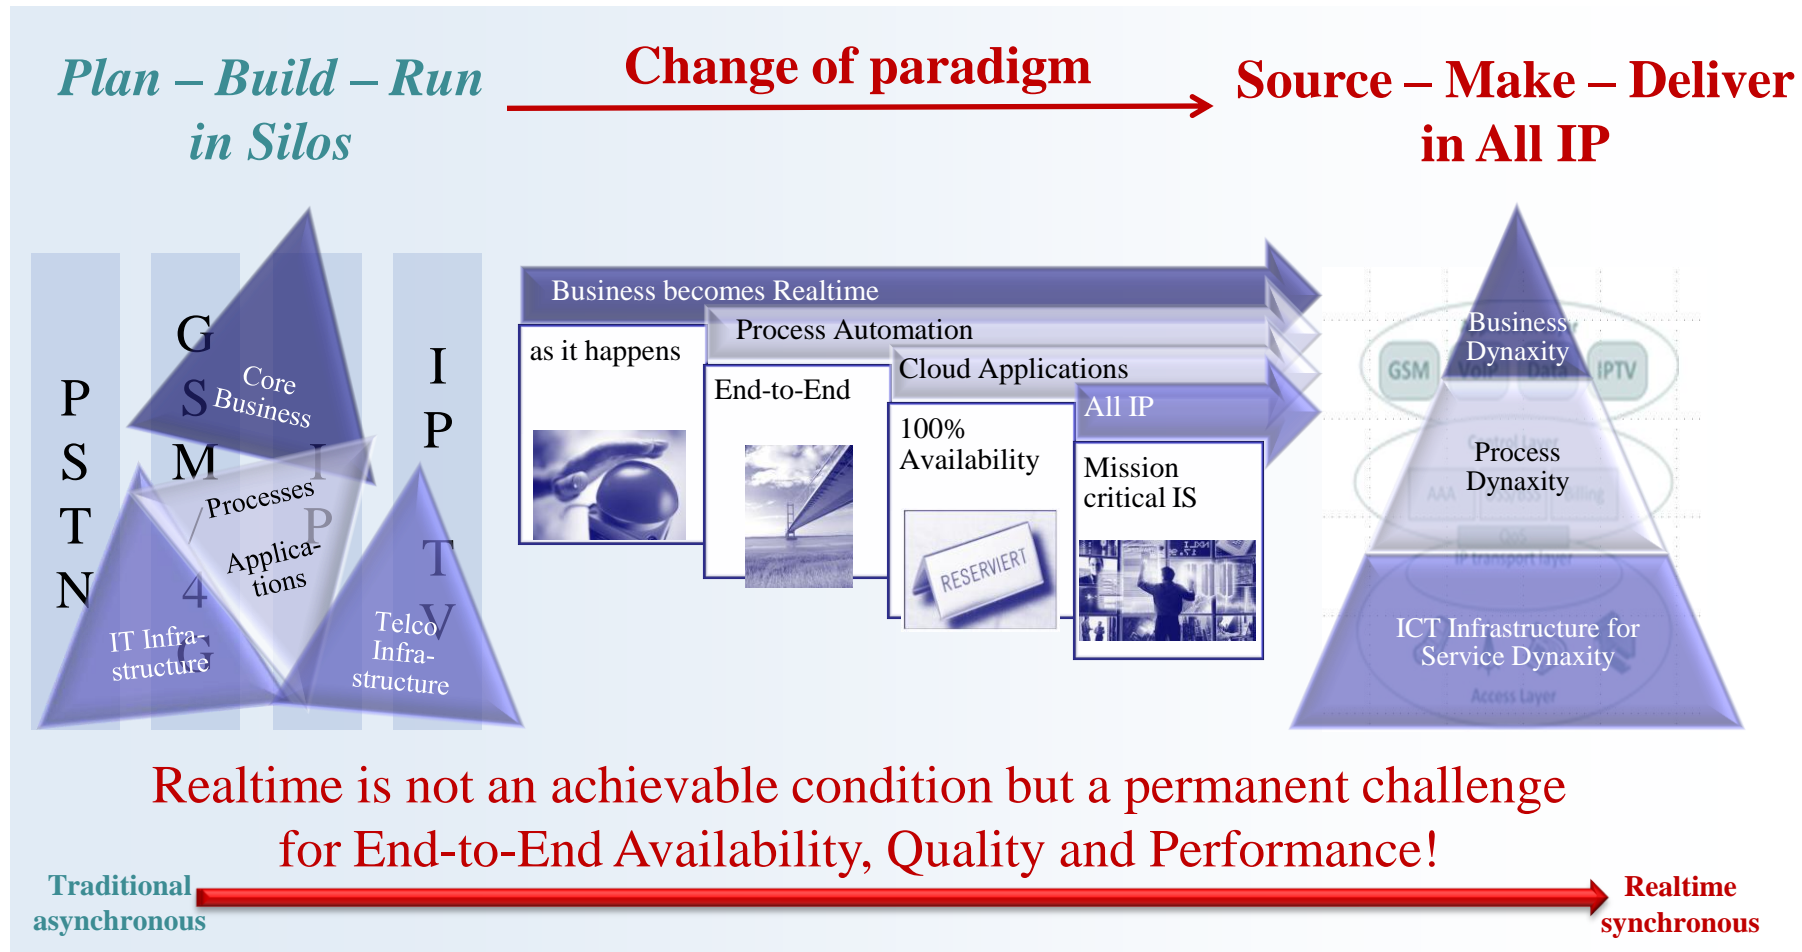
Plan – Build – Run in Silos

Change of paradigm

Source – Make – Deliver in All IP

P S T N

G S M / 4 G

I P

I P T V

Core Business

Processes

Applications

IT Infrastructure

Telco Infrastructure

Business becomes Realtime

as it happens

Process Automation

End-to-End

Cloud Applications

100% Availability

RESERVIERT

All IP

Mission critical IS

GSM

IPTV

Business Dynaxity

Process Dynaxity

ICT Infrastructure for Service Dynaxity

Realtime is not an achievable condition but a permanent challenge for End-to-End Availability, Quality and Performance!

Traditional asynchronous

Realtime synchronous